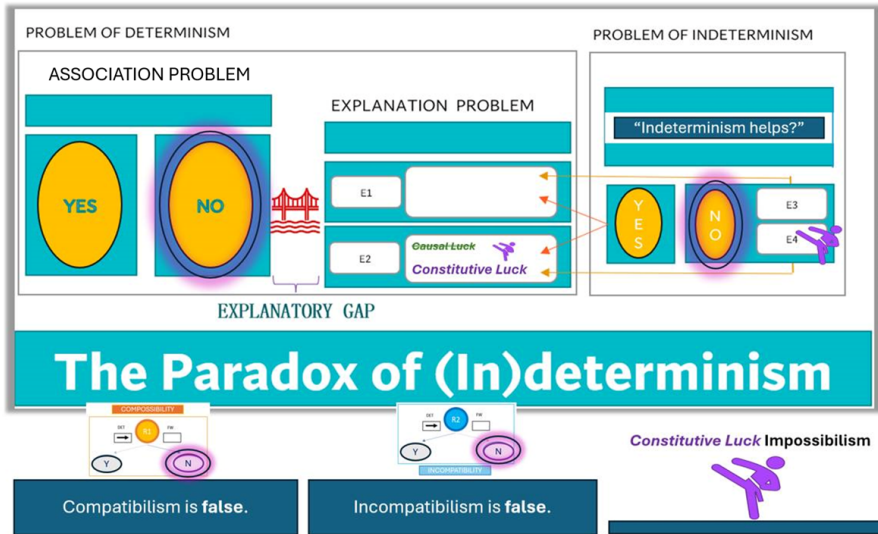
PROBLEM OF DETERMINISM

ASSOCIATION PROBLEM

YES

NO

EXPLANATION PROBLEM

E1

E2

~~Causal Luck~~

Constitutive Luck

EXPLANATORY GAP

PROBLEM OF INDETERMINISM

"Indeterminism helps?"

Y E S

N O

E3

E4

The Paradox of (In)determinism

COMPOSSIBILITY

DET

R1

FW

Y

N

Compatibilism is **false**.

DET

R2

FW

Y

N

INCOMPATIBILITY

Incompatibilism is **false**.

Constitutive Luck Impossibilism